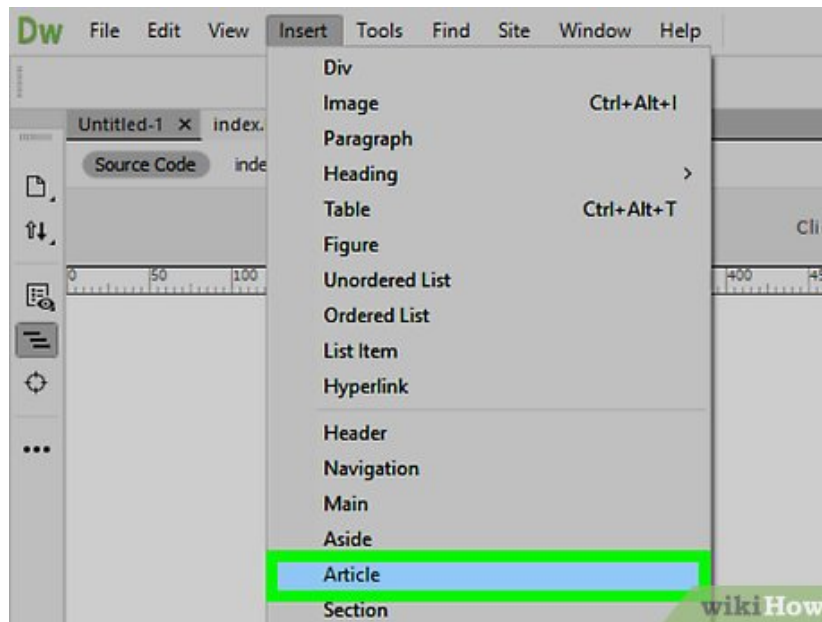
Dw File Edit View Insert Tools Find Site Window Help

Untitled-1 × index.

Source Code inde

Div
Image Ctrl+Alt+I
Paragraph
Heading >
Table Ctrl+Alt+T
Figure
Unordered List
Ordered List
List Item
Hyperlink
Header
Navigation
Main
Aside
Article
Section

Cli

0 50 100 400 45

wikiHow